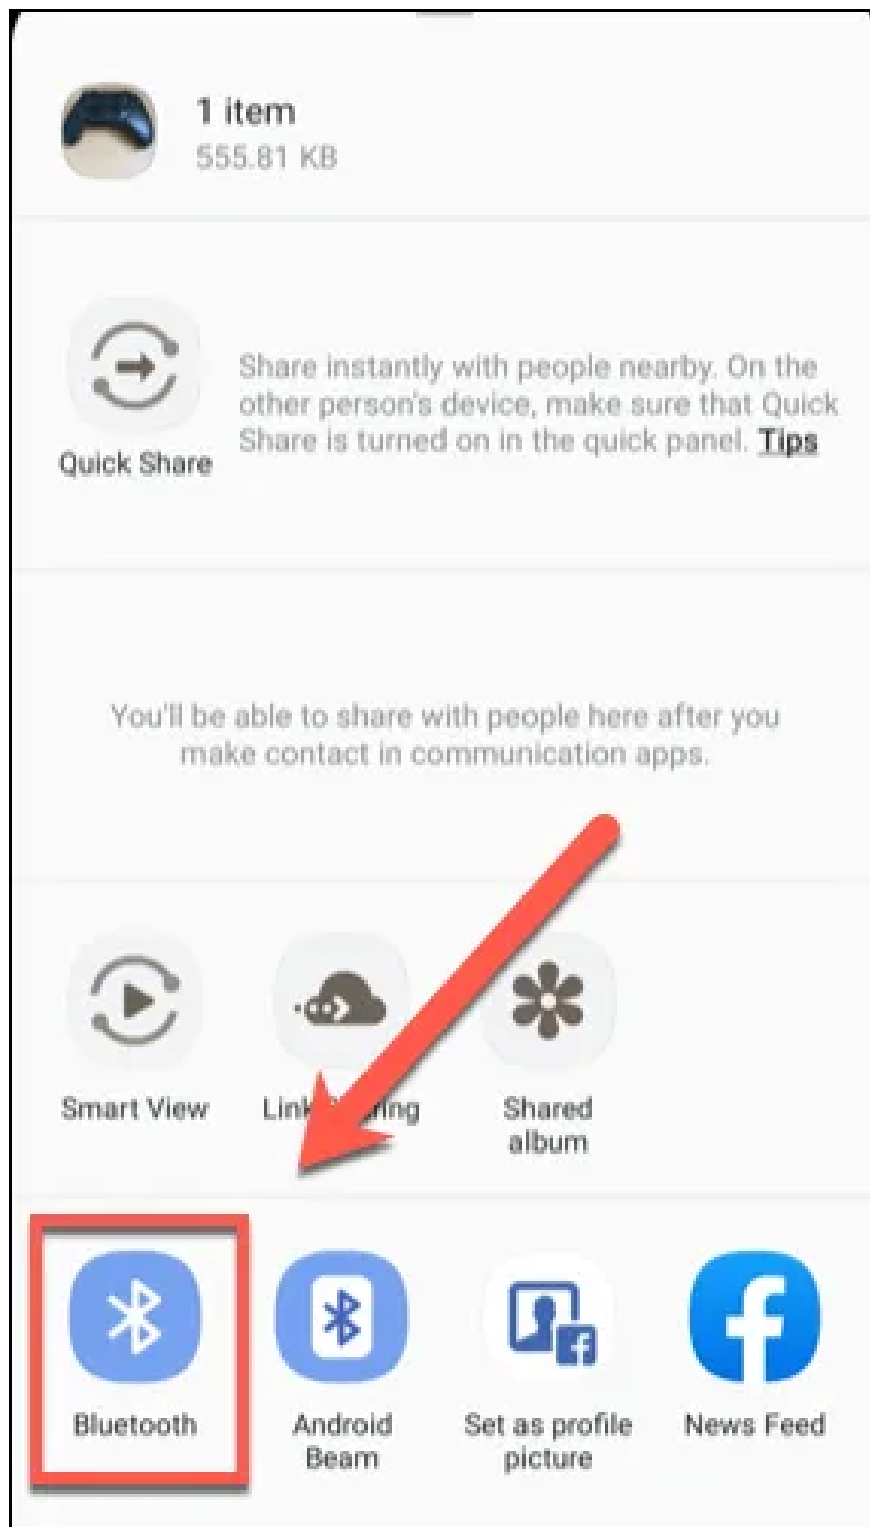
1 item
555.81 KB

Quick Share

Share instantly with people nearby. On the other person's device, make sure that Quick Share is turned on in the quick panel. Tips

You'll be able to share with people here after you make contact in communication apps.

Smart View

Link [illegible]ring

Shared album

Bluetooth

Android Beam

Set as profile picture

News Feed